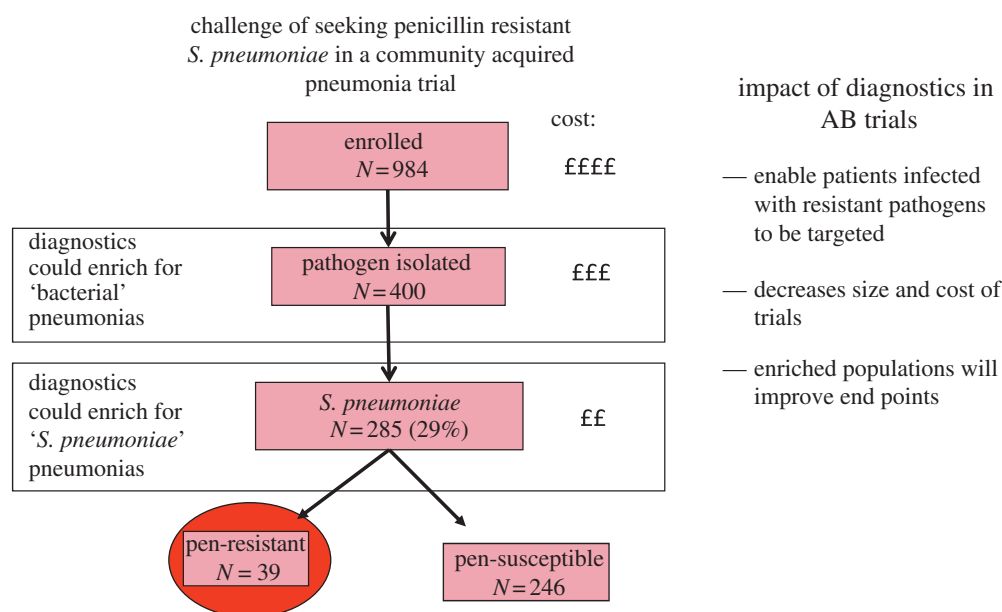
challenge of seeking penicillin resistant *S. pneumoniae* in a community acquired pneumonia trial

cost:

enrolled
$N = 984$

££££

diagnostics could enrich for 'bacterial' pneumonias

pathogen isolated
$N = 400$

£££

diagnostics could enrich for '*S. pneumoniae*' pneumonias

*S. pneumoniae*
$N = 285$ (29%)

££

pen-resistant
$N = 39$

pen-susceptible
$N = 246$

impact of diagnostics in AB trials

— enable patients infected with resistant pathogens to be targeted

— decreases size and cost of trials

— enriched populations will improve end points